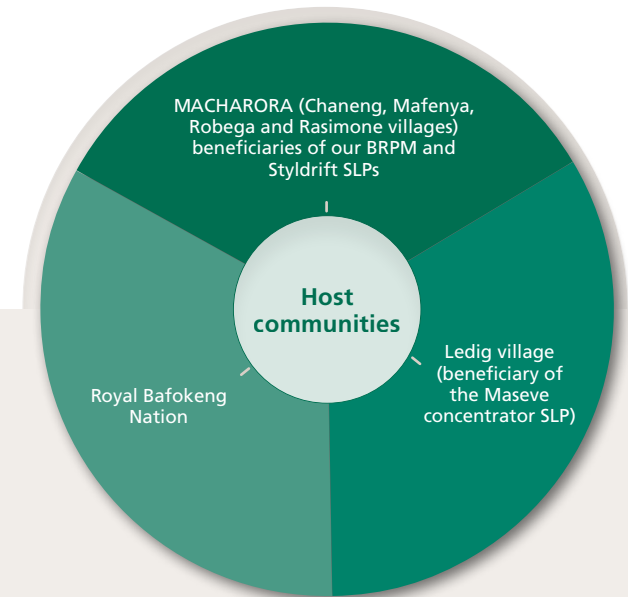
MACHARORA (Chaneng, Mafenya, Robega and Rasimone villages) beneficiaries of our BRPM and Styldrift SLPs

Host communities

Royal Bafokeng Nation

Ledig village (beneficiary of the Maseve concentrator SLP)